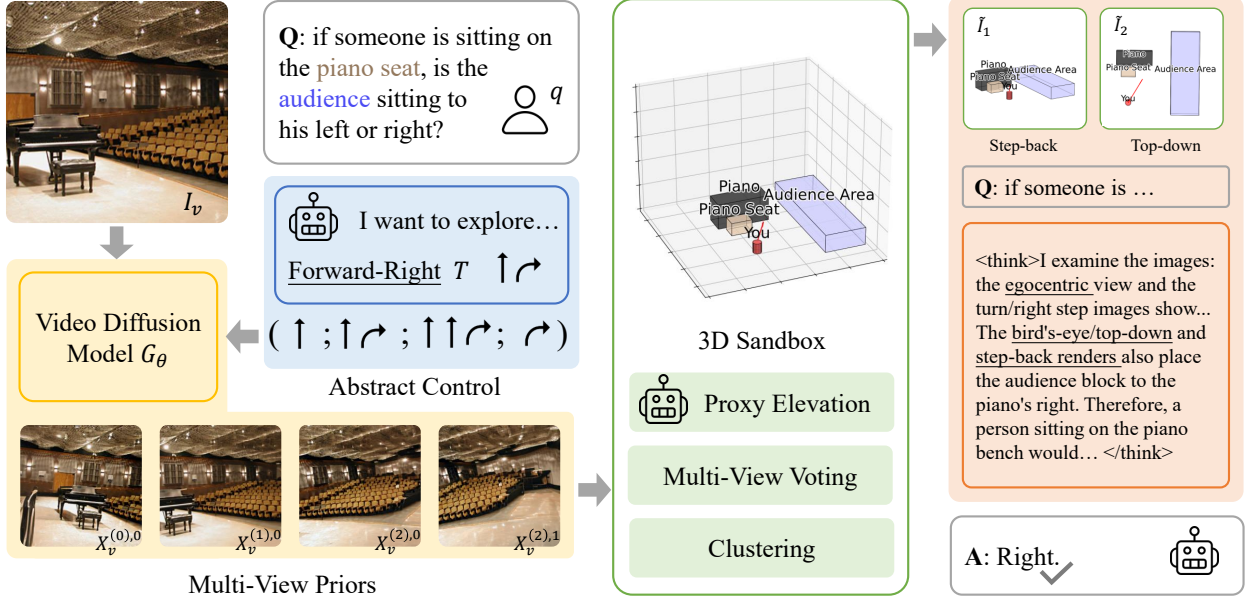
$I_v$

Q: if someone is sitting on the piano seat, is the audience sitting to his left or right?

$q$

I want to explore…

Forward-Right $T$ ↑↱

( ↑ ; ↑↱ ; ↑↑↱ ; ↱ )

Abstract Control

Video Diffusion Model $G_\theta$

$X_v^{(0),0}$ $X_v^{(1),0}$ $X_v^{(2),0}$ $X_v^{(2),1}$

Multi-View Priors

Piano
Piano Seat
Audience Area
You

3D Sandbox

Proxy Elevation

Multi-View Voting

Clustering

$\tilde{I}_1$

Piano
Piano Seat
Audience Area
You

$\tilde{I}_2$

Piano
Piano Seat
Audience Area
You

Step-back

Top-down

Q: if someone is …

<think>I examine the images: the egocentric view and the turn/right step images show... The bird's-eye/top-down and step-back renders also place the audience block to the piano's right. Therefore, a person sitting on the piano bench would… </think>

A: Right.